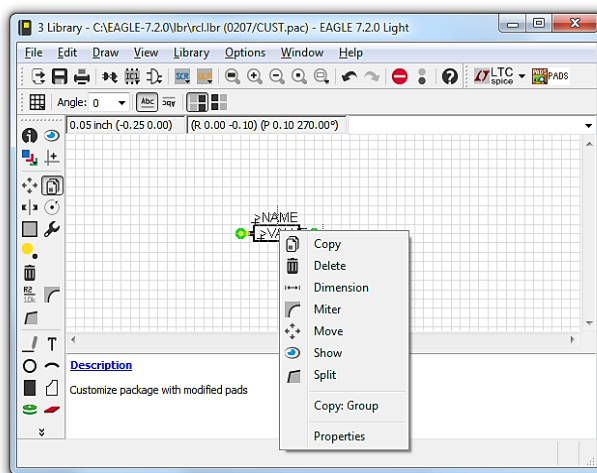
3 Library - C:\EAGLE-7.2.0\lbr\rcl.lbr (0207/CUST.pac) - EAGLE 7.2.0 Light

File Edit Draw View Library Options Window Help

LTC spice PADS

Angle: 0

0.05 inch (-0.25 0.00) (R 0.00 -0.10) (P 0.10 270.00°)

>NAME
>VAL

Copy
Delete
Dimension
Miter
Move
Show
Split
Copy: Group
Properties

Description
Customize package with modified pads